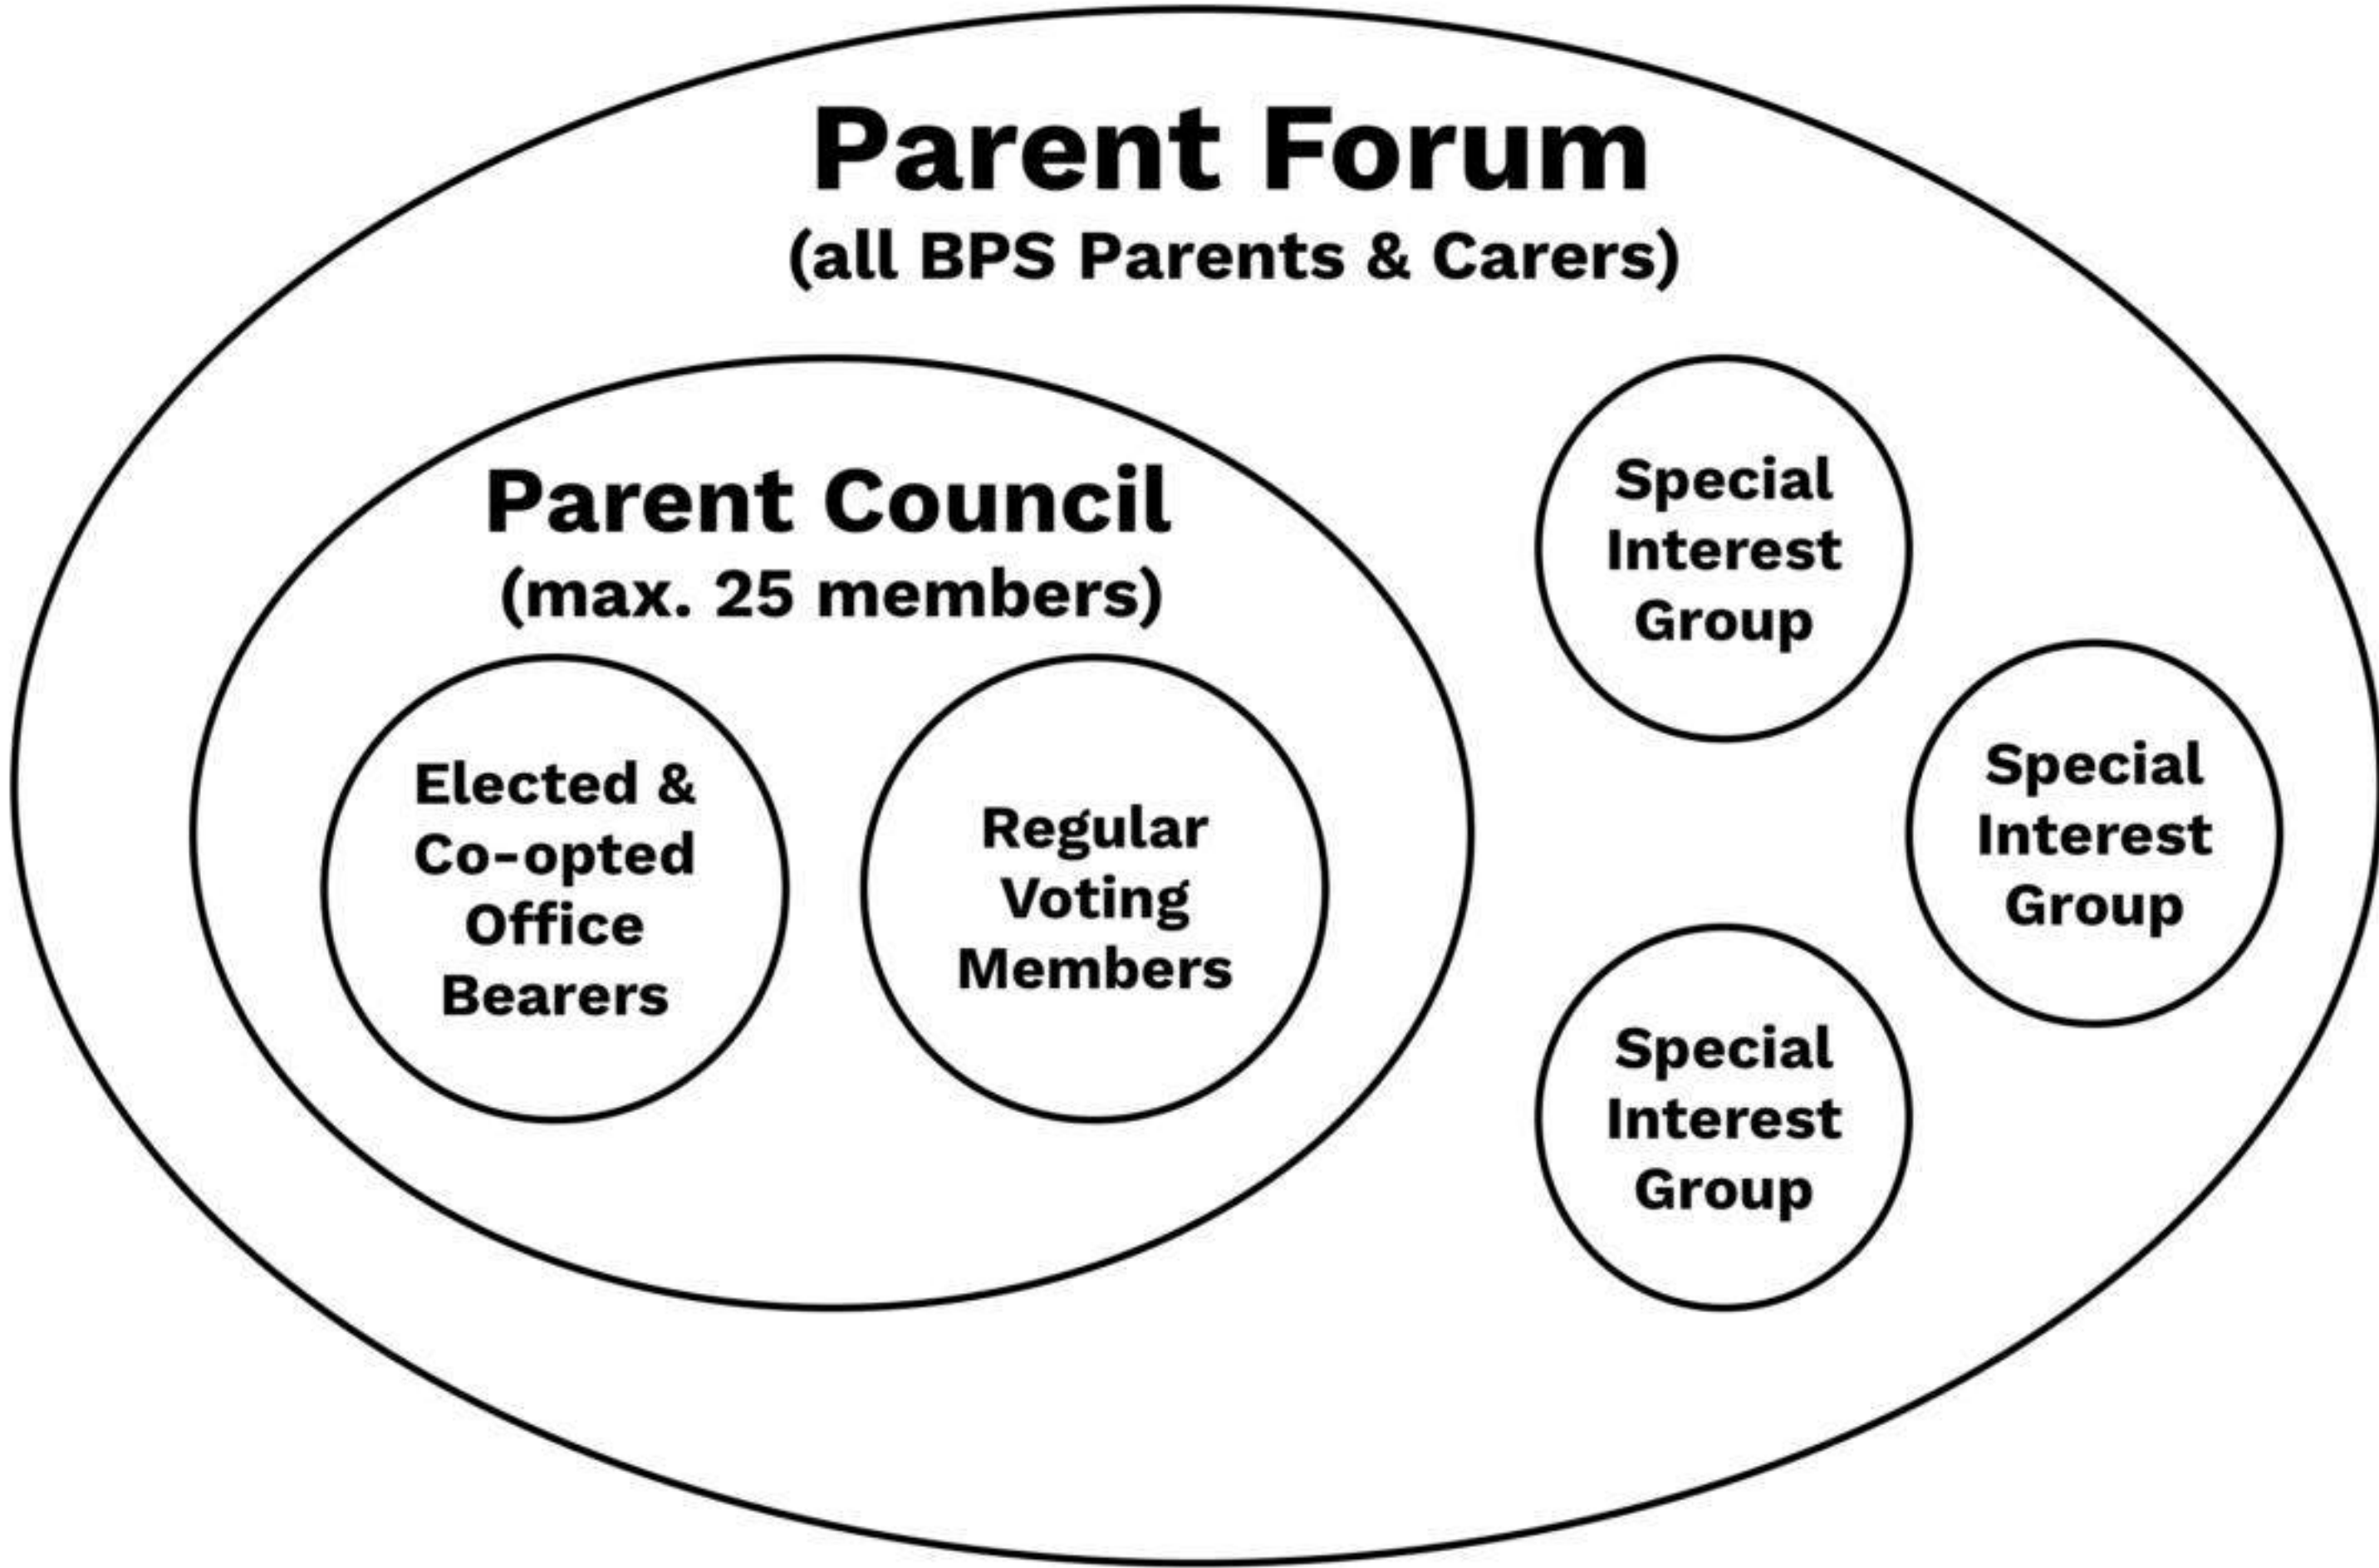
Parent Forum
(all BPS Parents & Carers)

Parent Council
(max. 25 members)

Elected & Co-opted Office Bearers

Regular Voting Members

Special Interest Group

Special Interest Group

Special Interest Group